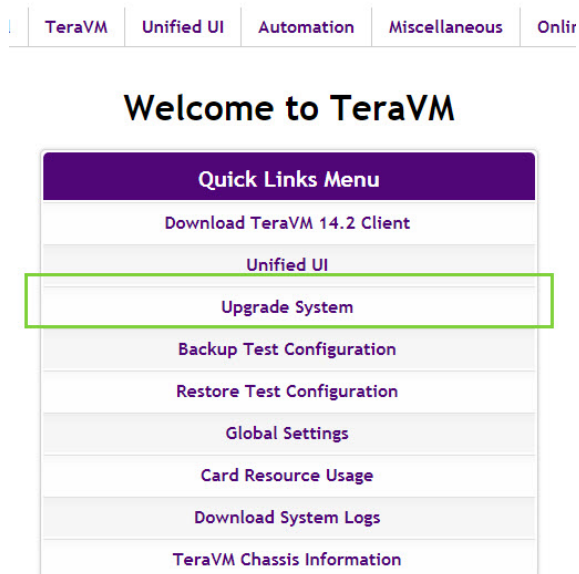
TeraVM | Unified UI | Automation | Miscellaneous | Onlin

Welcome to TeraVM

Quick Links Menu

Download TeraVM 14.2 Client

Unified UI

Upgrade System

Backup Test Configuration

Restore Test Configuration

Global Settings

Card Resource Usage

Download System Logs

TeraVM Chassis Information